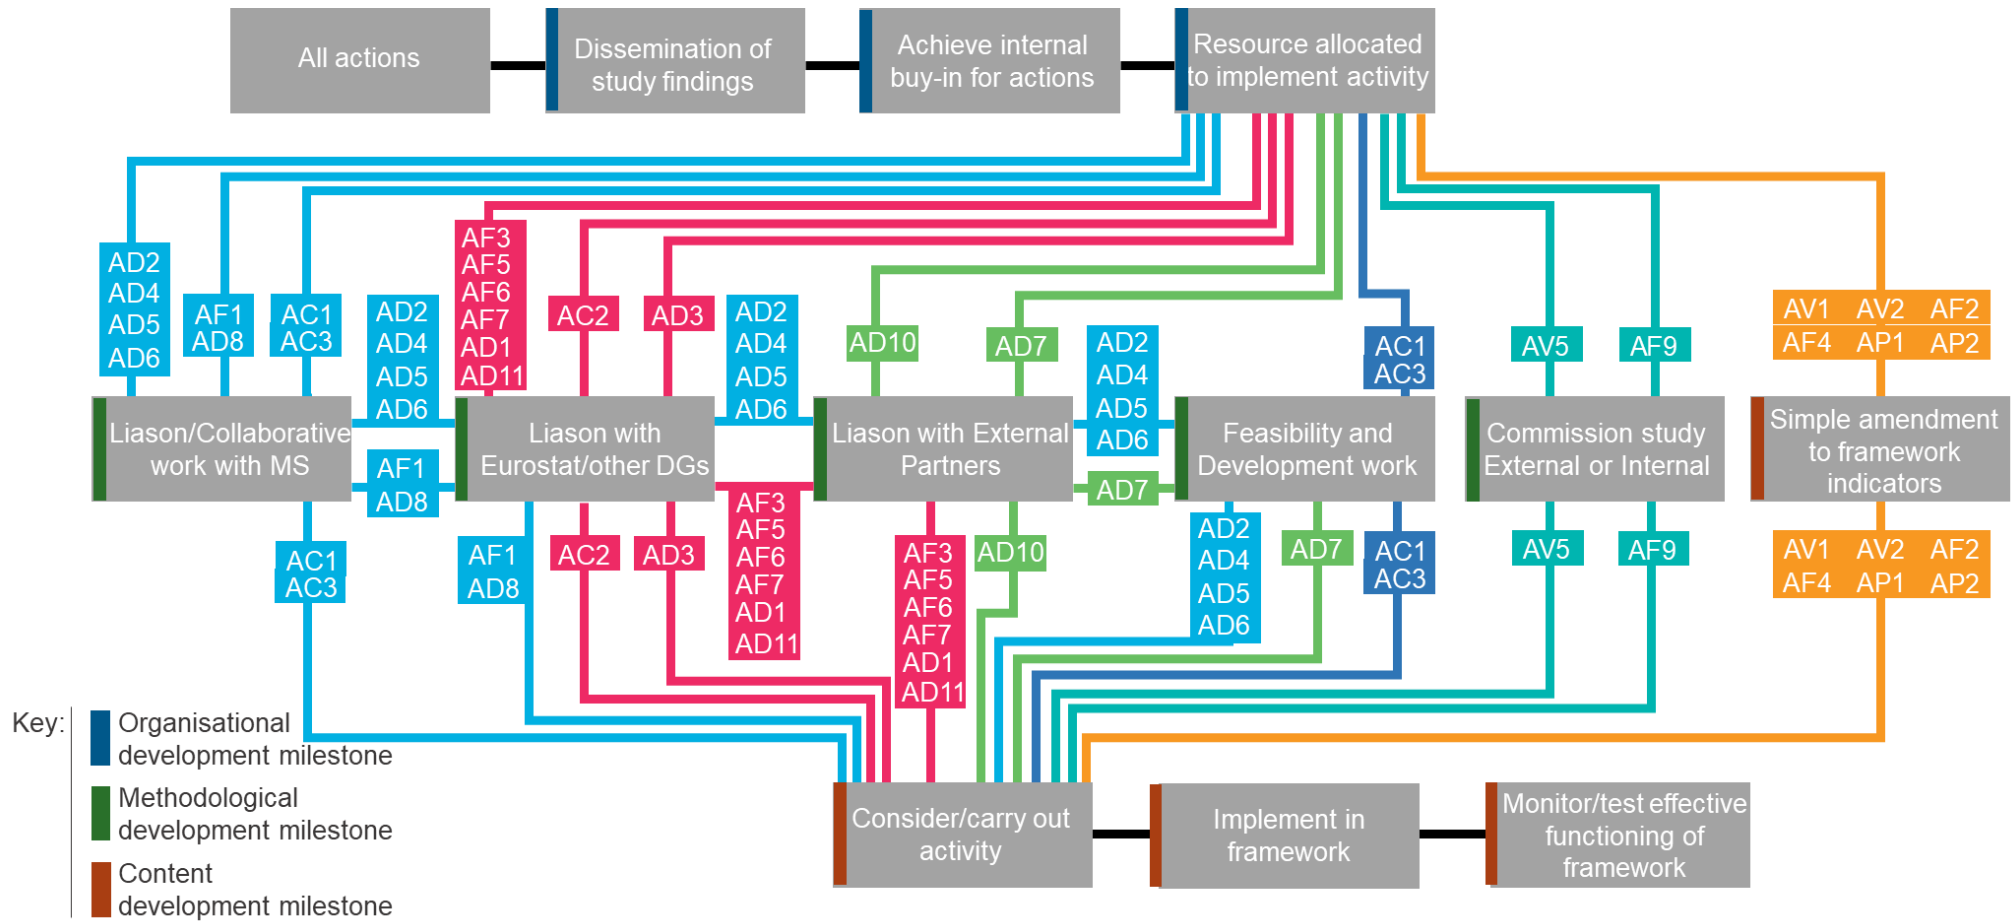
All actions

Dissemination of study findings

Achieve internal buy-in for actions

Resource allocated to implement activity

AD2
AD4
AD5
AD6

AF1
AD8

AC1
AC3

AD2
AD4
AD5
AD6

AF3
AF5
AF6
AF7
AD1
AD11

AC2

AD3

AD2
AD4
AD5
AD6

AD10

AD7

AD2
AD4
AD5
AD6

AC1
AC3

AV5

AF9

AV1 AV2 AF2
AF4 AP1 AP2

Liason/Collaborative work with MS

AF1
AD8

Liason with Eurostat/other DGs

Liason with External Partners

AD7

Feasibility and Development work

Commission study External or Internal

Simple amendment to framework indicators

AC1
AC3

AF1
AD8

AC2

AD3

AF3
AF5
AF6
AF7
AD1
AD11

AF3
AF5
AF6
AF7
AD1
AD11

AD10

AD2
AD4
AD5
AD6

AD7

AC1
AC3

AV5

AF9

AV1 AV2 AF2
AF4 AP1 AP2

Key:
Organisational development milestone
Methodological development milestone
Content development milestone

Consider/carry out activity

Implement in framework

Monitor/test effective functioning of framework